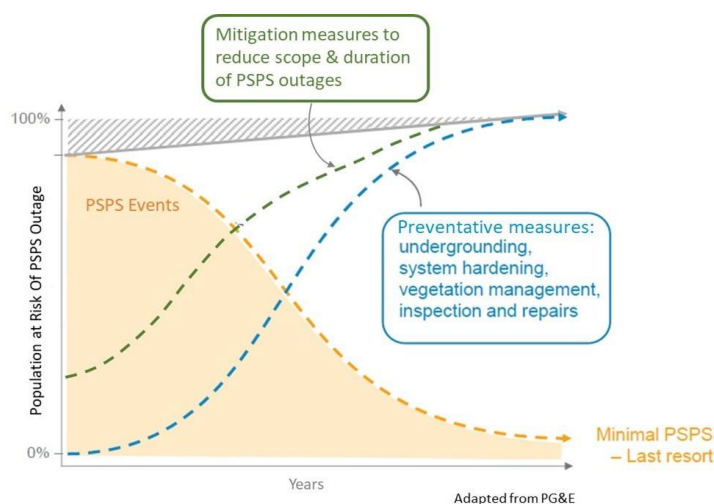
Mitigation measures to reduce scope & duration of PSPS outages

100%

PSPS Events

Preventative measures:
undergrounding,
system hardening,
vegetation management,
inspection and repairs

Population at Risk Of PSPS Outage

0%

Minimal PSPS
– Last resort

Years

Adapted from PG&E